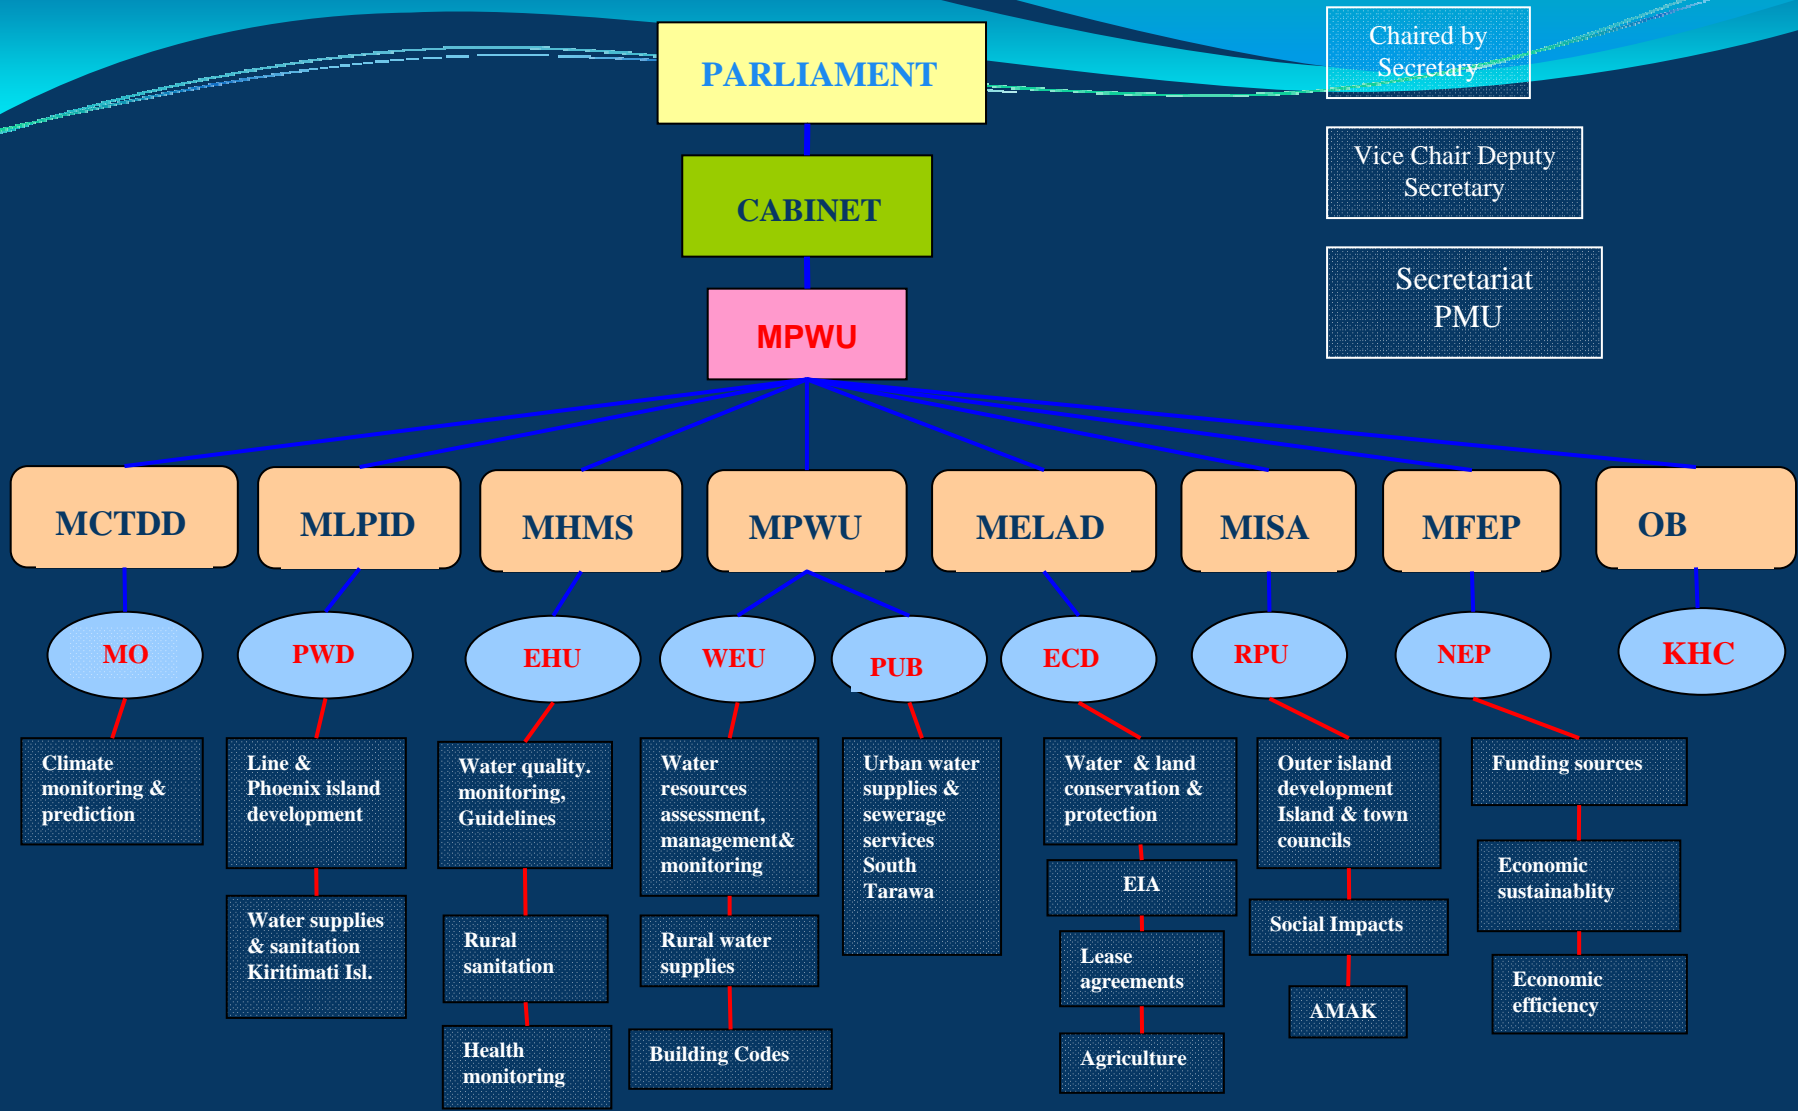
PARLIAMENT

Chaired by Secretary

Vice Chair Deputy Secretary

Secretariat PMU

CABINET

MPWU

MCTDD

MLPID

MHMS

MPWU

MELAD

MISA

MFEP

OB

MO

PWD

EHU

WEU

PUB

ECD

RPU

NEP

KHC

Climate monitoring & prediction

Line & Phoenix island development

Water supplies & sanitation Kiritimati Isl.

Water quality. monitoring, Guidelines

Rural sanitation

Health monitoring

Water resources assessment, management& monitoring

Rural water supplies

Building Codes

Urban water supplies & sewerage services South Tarawa

Water & land conservation & protection

EIA

Lease agreements

Agriculture

Outer island development Island & town councils

Social Impacts

AMAK

Funding sources

Economic sustainablity

Economic efficiency